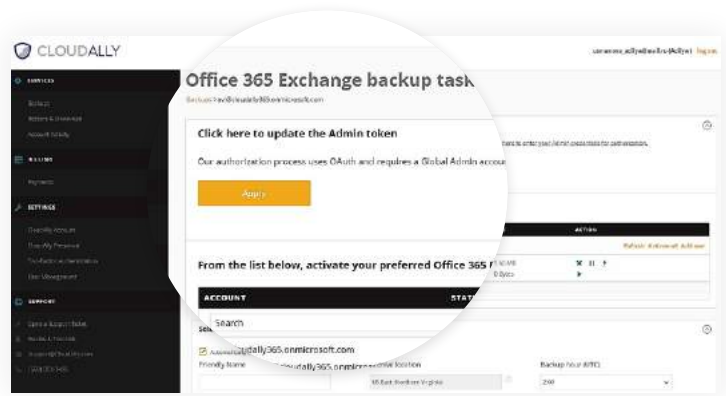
CLOUDALLY

SERVICES

Backup

SETTINGS

SUPPORT

Office 365 Exchange backup task

Click here to update the Admin token

Our authorization process uses OAuth and requires a Global Admin accou

Apply

ACTION

From the list below, activate your preferred Office 365

ACCOUNT

STAT

Search

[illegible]dally365.onmicrosoft.com

Friendly Name

cloudally365.onmicro

Backup hour (UTC)